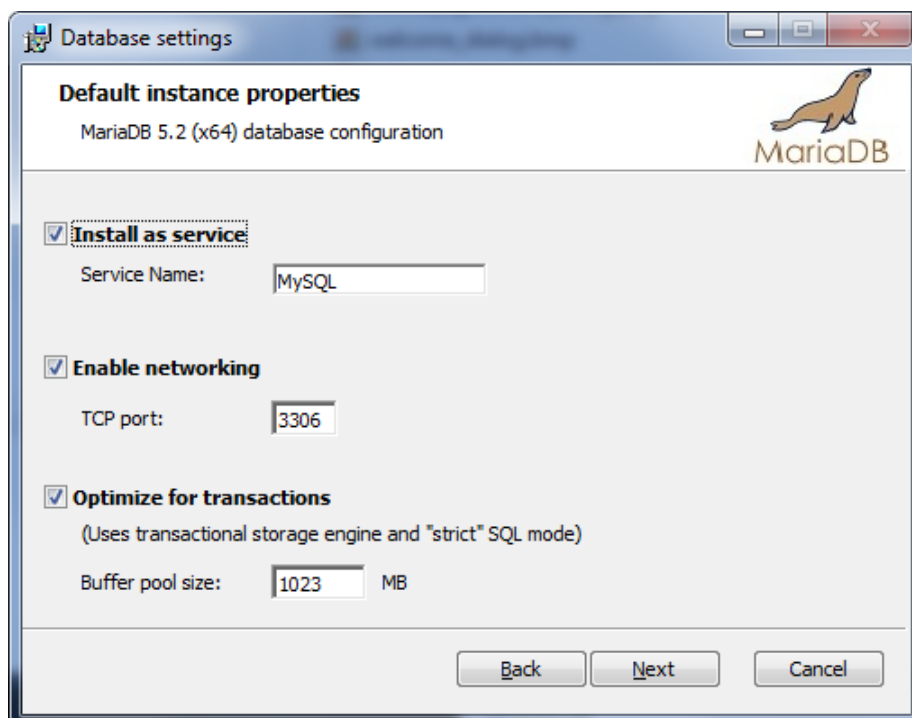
Database settings

Default instance properties

MariaDB 5.2 (x64) database configuration

MariaDB

Install as service

Service Name: MySQL

Enable networking

TCP port: 3306

Optimize for transactions

(Uses transactional storage engine and "strict" SQL mode)

Buffer pool size: 1023 MB

Back Next Cancel